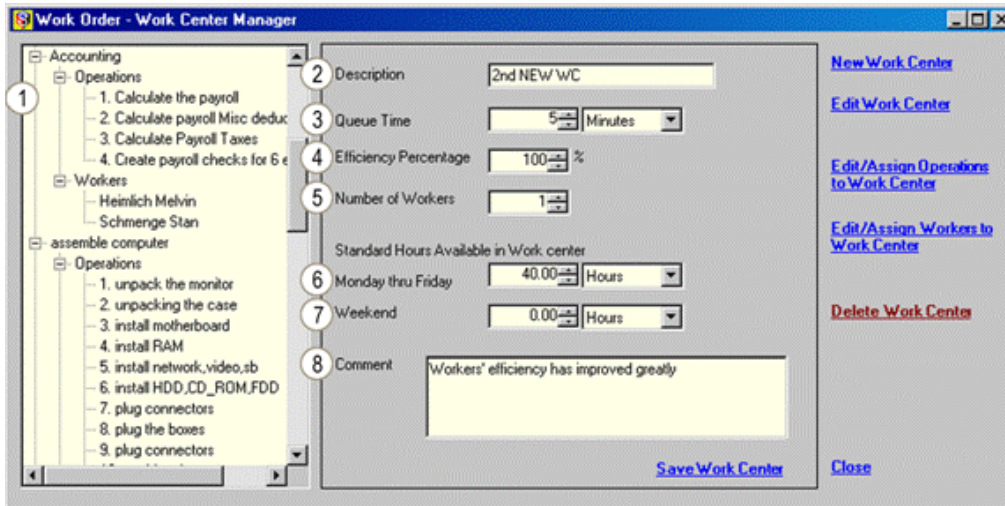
Work Order - Work Center Manager

Accounting
Operations
1. Calculate the payroll
2. Calculate payroll Misc deduc
3. Calculate Payroll Taxes
4. Create payroll checks for 6 e
Workers
Heimlich Melvin
Schmenge Stan
assemble computer
Operations
1. unpack the monitor
2. unpacking the case
3. install motherboard
4. install RAM
5. install network,video,sb
6. install HDD,CD_ROM,FDD
7. plug connectors
8. plug the boxes
9. plug connectors

1
2 Description 2nd NEW WC
3 Queue Time 5 Minutes
4 Efficiency Percentage 100 %
5 Number of Workers 1
Standard Hours Available in Work center
6 Monday thru Friday 40.00 Hours
7 Weekend 0.00 Hours
8 Comment Workers' efficiency has improved greatly

Save Work Center

New Work Center
Edit Work Center
Edit/Assign Operations to Work Center
Edit/Assign Workers to Work Center
Delete Work Center
Close